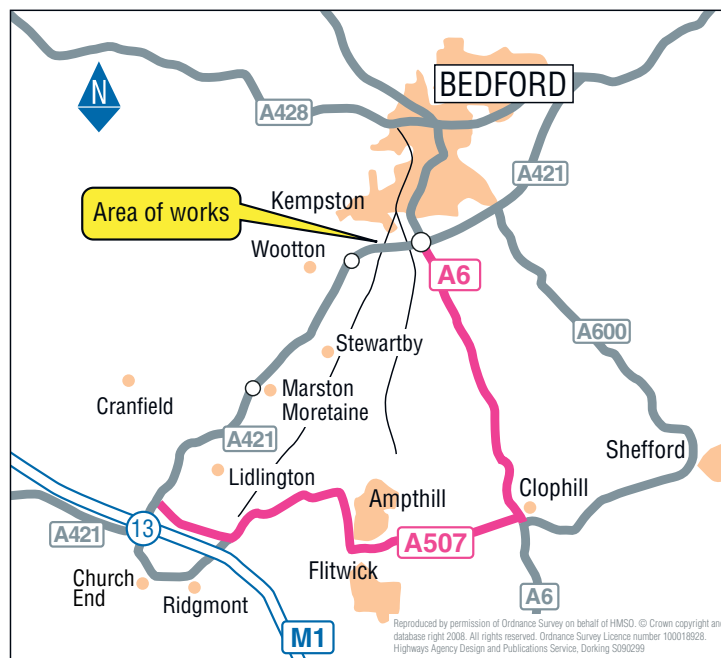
N

BEDFORD

A428

A421

Kempston

Area of works

Wootton

A6

A600

Stewartby

Marston Moretaine

Cranfield

A421

Shefford

Lidlington

Clophill

Ampthill

A421

13

A507

Church End

Flitwick

Ridgmont

A6

M1

Reproduced by permission of Ordnance Survey on behalf of HMSO. © Crown copyright and database right 2008. All rights reserved. Ordnance Survey Licence number 100018928. Highways Agency Design and Publications Service, Dorking S090299